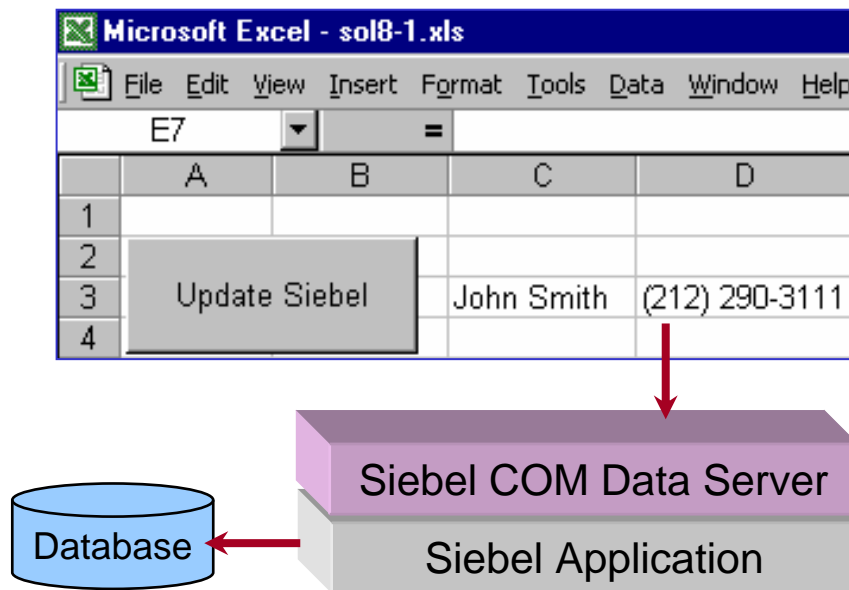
Microsoft Excel - sol8-1.xls

File Edit View Insert Format Tools Data Window Help

E7 =

| | A | B | C | D |
|---|---|---|---|---|
| 1 | | | | |
| 2 | | | | |
| 3 | | | John Smith | (212) 290-3111 |
| 4 | | | | |

Update Siebel

Siebel COM Data Server

Siebel Application

Database